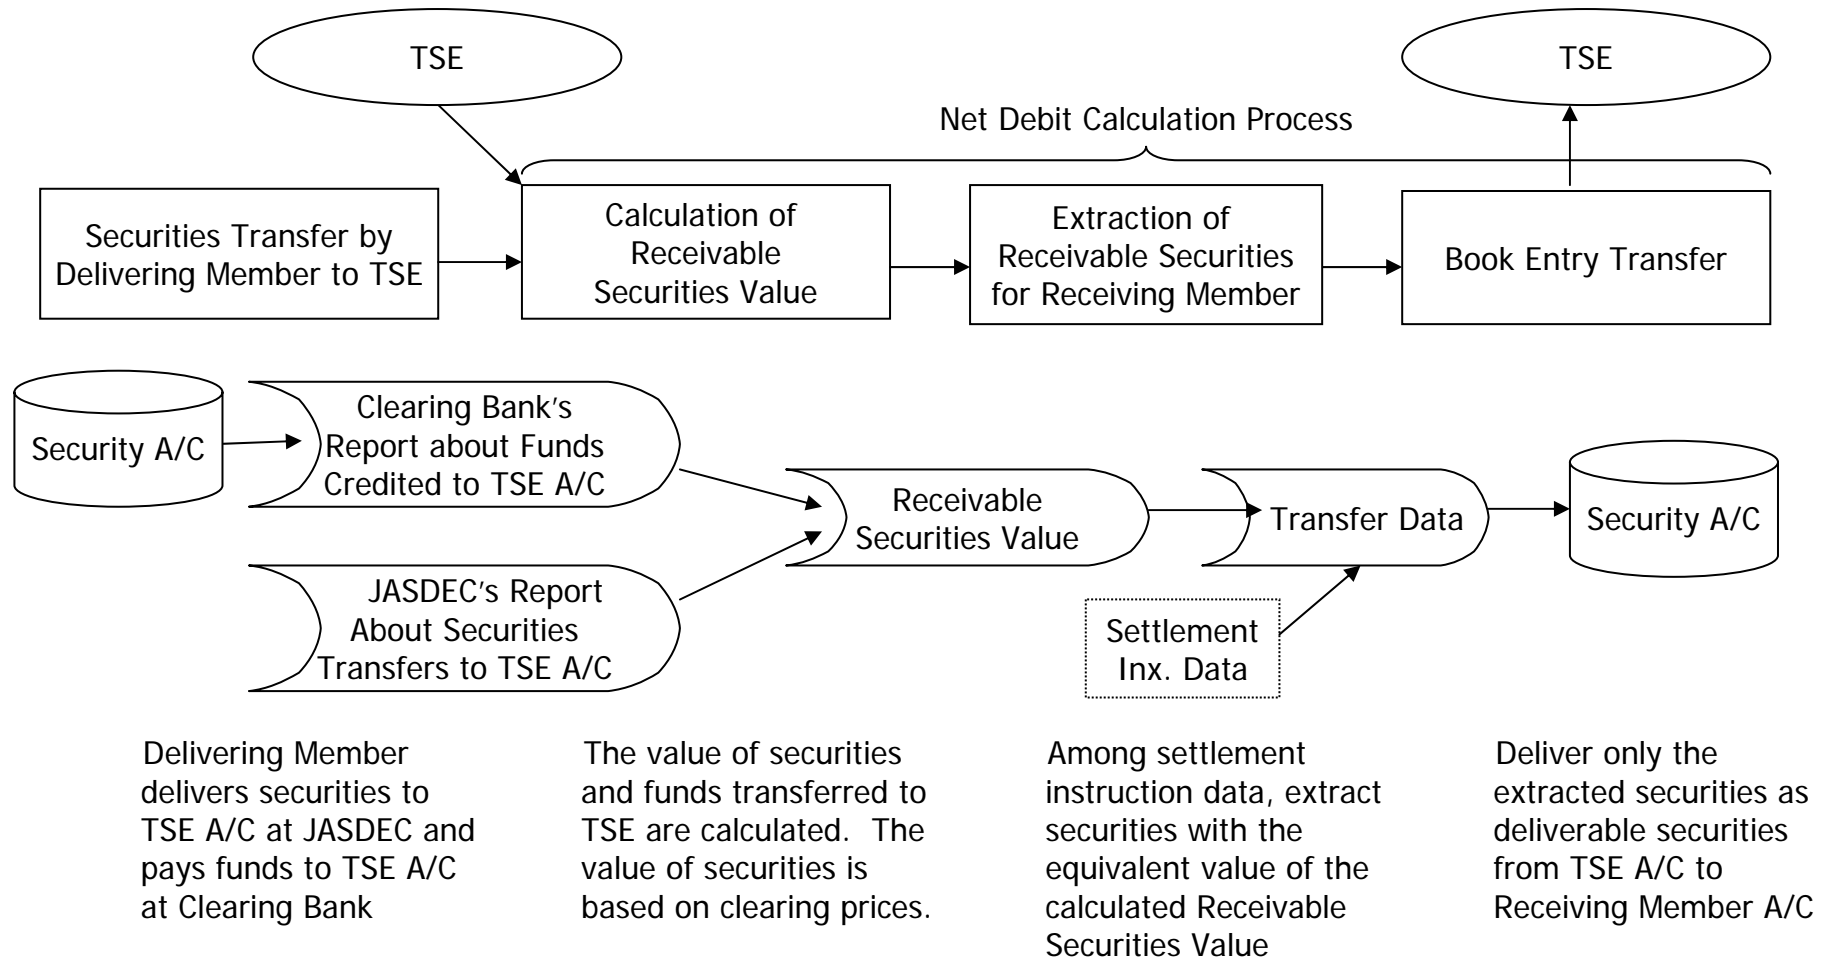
TSE

TSE

Net Debit Calculation Process

Securities Transfer by Delivering Member to TSE

Calculation of Receivable Securities Value

Extraction of Receivable Securities for Receiving Member

Book Entry Transfer

Security A/C

Clearing Bank's Report about Funds Credited to TSE A/C

JASDEC's Report About Securities Transfers to TSE A/C

Receivable Securities Value

Transfer Data

Settlement Inx. Data

Security A/C

Delivering Member delivers securities to TSE A/C at JASDEC and pays funds to TSE A/C at Clearing Bank

The value of securities and funds transferred to TSE are calculated. The value of securities is based on clearing prices.

Among settlement instruction data, extract securities with the equivalent value of the calculated Receivable Securities Value

Deliver only the extracted securities as deliverable securities from TSE A/C to Receiving Member A/C